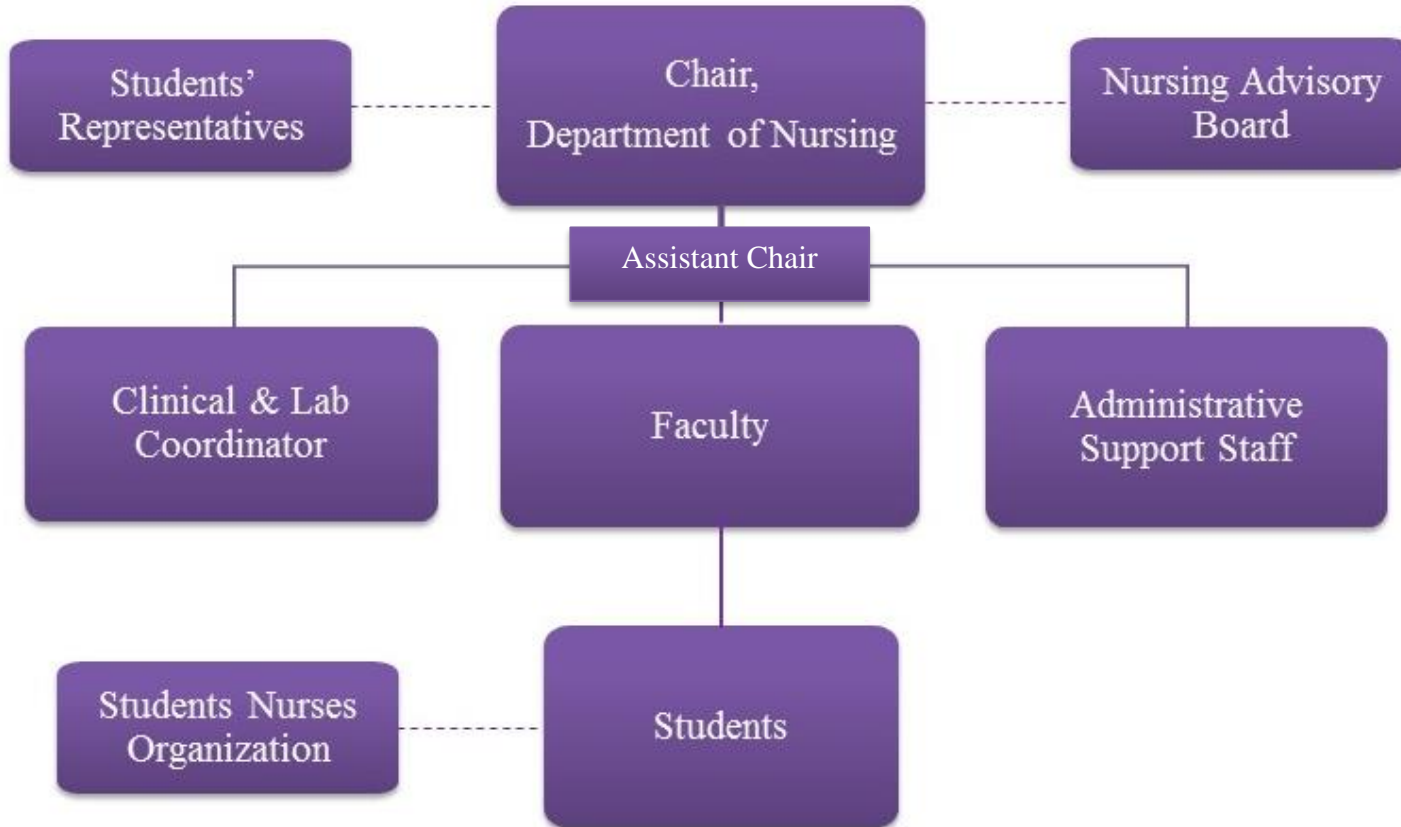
Students' Representatives

Chair, Department of Nursing

Nursing Advisory Board

Assistant Chair

Clinical & Lab Coordinator

Faculty

Administrative Support Staff

Students Nurses Organization

Students